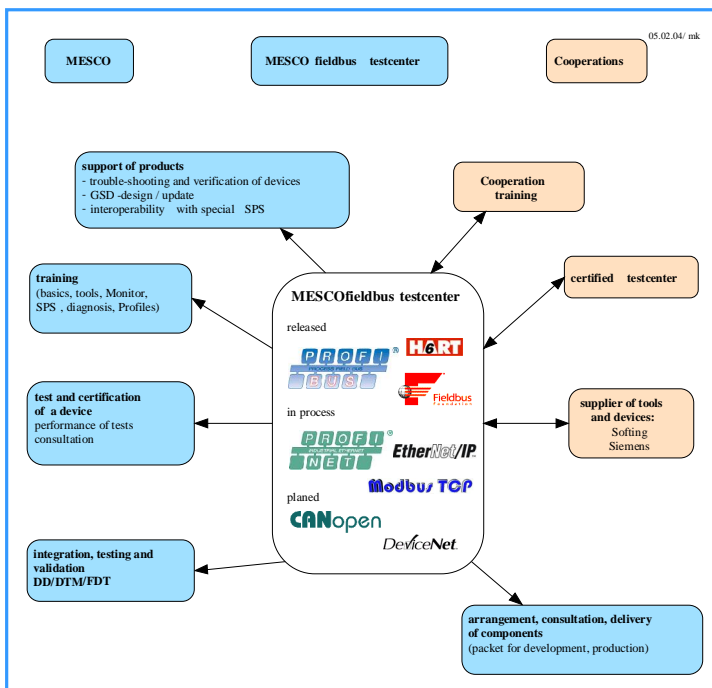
05.02.04/ mk

MESCO

MESCO fieldbus testcenter

Cooperations

support of products
- trouble-shooting and verification of devices
- GSD -design / update
- interoperability with special SPS

Cooperation training

training
(basics, tools, Monitor, SPS , diagnosis, Profiles)

MESCOfieldbus testcenter

released

PROFI BUS

HART

Fieldbus Foundation

certified testcenter

test and certification of a device
performance of tests
consultation

in process

PROFI NET

EtherNet/IP

Modbus TCP

supplier of tools and devices:
Softing
Siemens

planed

CANopen

DeviceNet

integration, testing and validation
DD/DTM/FDT

arrangement, consultation, delivery of components
(packet for development, production)